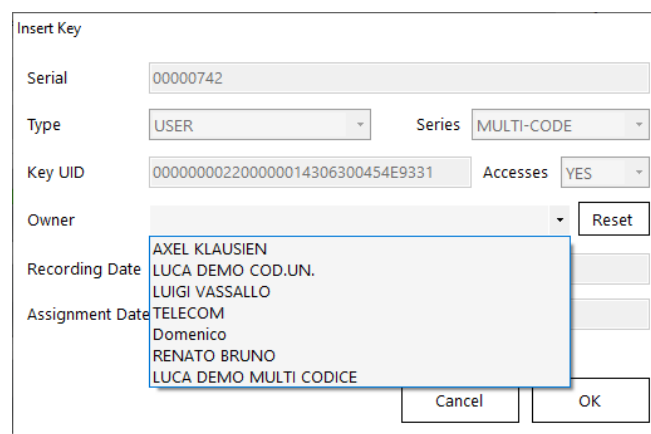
Insert Key

Serial 00000742

Type USER

Series MULTI-CODE

Key UID 0000000022000000014306300454E9331

Accesses YES

Owner

Reset

AXEL KLAUSIEN
LUCA DEMO COD.UN.
LUIGI VASSALLO
TELECOM
Domenico
RENATO BRUNO
LUCA DEMO MULTI CODICE

Recording Date

Assignment Date

Cancel

OK